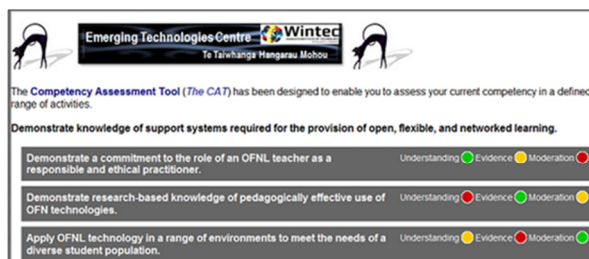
Emerging Technologies Centre Wintec
Te Taiwhanga Hangarau Mohou

The Competency Assessment Tool (The CAT) has been designed to enable you to assess your current competency in a defined range of activities.

Demonstrate knowledge of support systems required for the provision of open, flexible, and networked learning.

Demonstrate a commitment to the role of an OFNL teacher as a responsible and ethical practitioner. Understanding Evidence Moderation

Demonstrate research-based knowledge of pedagogically effective use of OFN technologies. Understanding Evidence Moderation

Apply OFNL technology in a range of environments to meet the needs of a diverse student population. Understanding Evidence Moderation